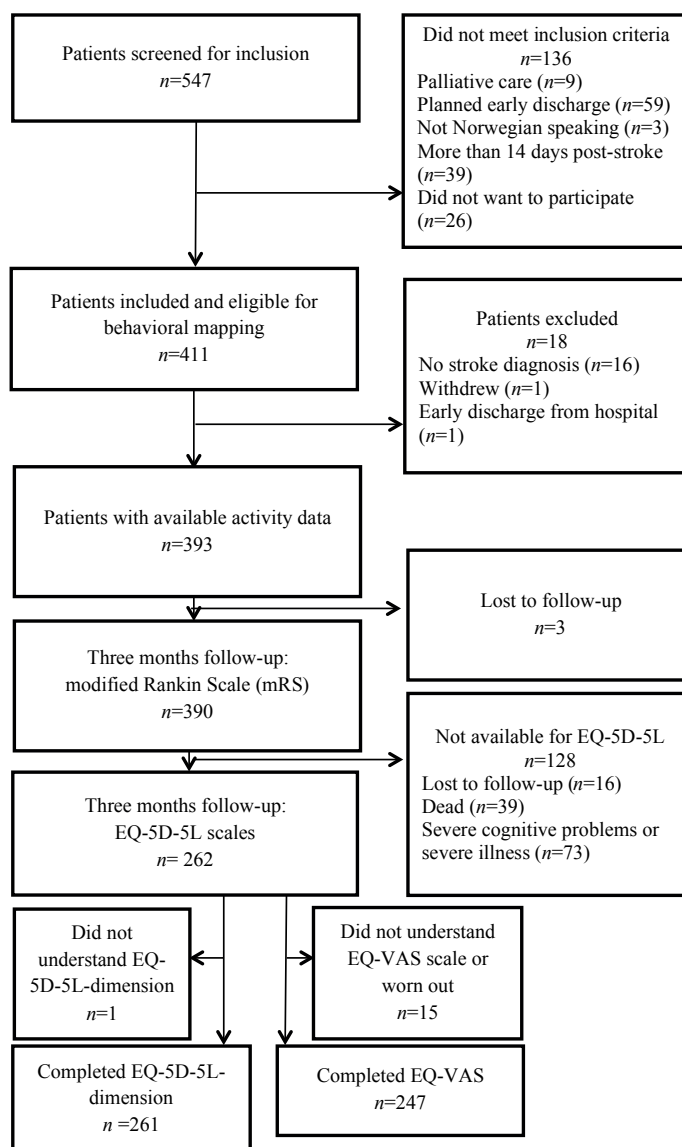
Patients screened for inclusion
$n$=547

Did not meet inclusion criteria
$n$=136
Palliative care ($n$=9)
Planned early discharge ($n$=59)
Not Norwegian speaking ($n$=3)
More than 14 days post-stroke ($n$=39)
Did not want to participate ($n$=26)

Patients included and eligible for behavioral mapping
$n$=411

Patients excluded
$n$=18
No stroke diagnosis ($n$=16)
Withdrew ($n$=1)
Early discharge from hospital ($n$=1)

Patients with available activity data
$n$=393

Lost to follow-up
$n$=3

Three months follow-up: modified Rankin Scale (mRS)
$n$=390

Not available for EQ-5D-5L
$n$=128
Lost to follow-up ($n$=16)
Dead ($n$=39)
Severe cognitive problems or severe illness ($n$=73)

Three months follow-up: EQ-5D-5L scales
$n$= 262

Did not understand EQ-5D-5L-dimension
$n$=1

Did not understand EQ-VAS scale or worn out
$n$=15

Completed EQ-5D-5L-dimension
$n$ =261

Completed EQ-VAS
$n$=247